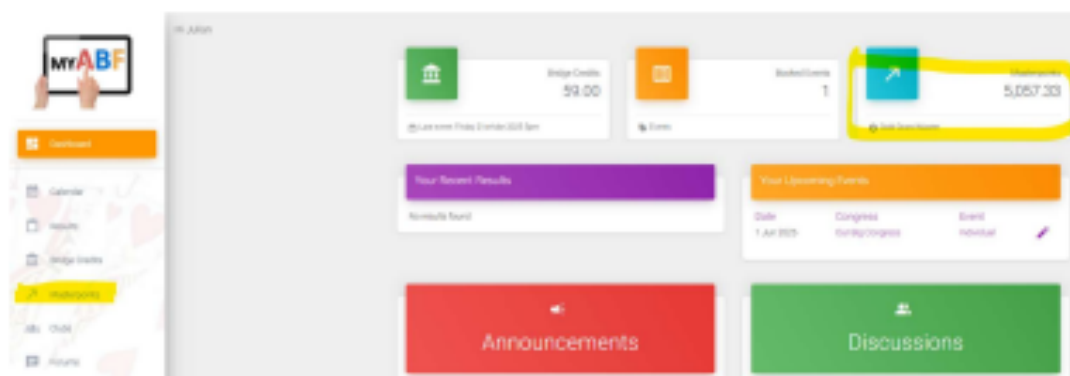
MYABF

Dashboard

Calendar

Results

Bridge Credits

Masterpoints

Clubs

Forums

Hi Julian

Bridge Credits
59.00

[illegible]

Booked Events
1

Events

Masterpoints
5,057.33

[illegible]

Your Recent Results

No results found

Your Upcoming Events

| Date | Congress | Event |
|---|---|---|
| 1 Jul 2025 | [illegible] | Individual |

Announcements

Discussions